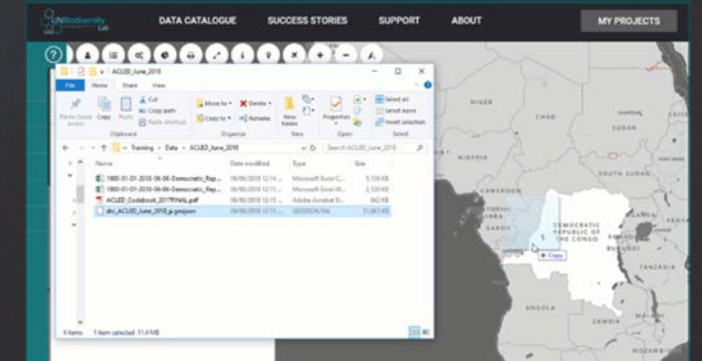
UNBiodiversity Lab

DATA CATALOGUE SUCCESS STORIES SUPPORT ABOUT MY PROJECTS

ACLED_June_2018

File Home Share View

Pin to Quick access Copy Paste Cut Copy path Paste shortcut

Clipboard

Move to Delete Copy to Rename

Organize

New folder

New

Properties

Open

Select all Select none Invert selection

Select

« Training › Data › ACLED_June_2018

Search ACLED_June_2018

| Name | Date modified | Type | Size |
|---|---|---|---|
| 1900-01-01-2018-06-06-Democratic_Rep... | 06/06/2018 12:14 ... | Microsoft Excel C... | 5,138 KB |
| 1900-01-01-2018-06-06-Democratic_Rep... | 06/06/2018 12:15 ... | Microsoft Excel W... | 2,530 KB |
| ACLED_Codebook_2017FINAL.pdf | 06/06/2018 12:13 ... | Adobe Acrobat D... | 842 KB |
| drc_ACLED_June_2018_js.geojson | 06/06/2018 12:15 ... | GEOJSON File | 11,461 KB |

4 items 1 item selected 11.1 MB

CHAD

SUDAN

CAMEROON

DEMOCRATIC REPUBLIC OF THE CONGO

+ Copy